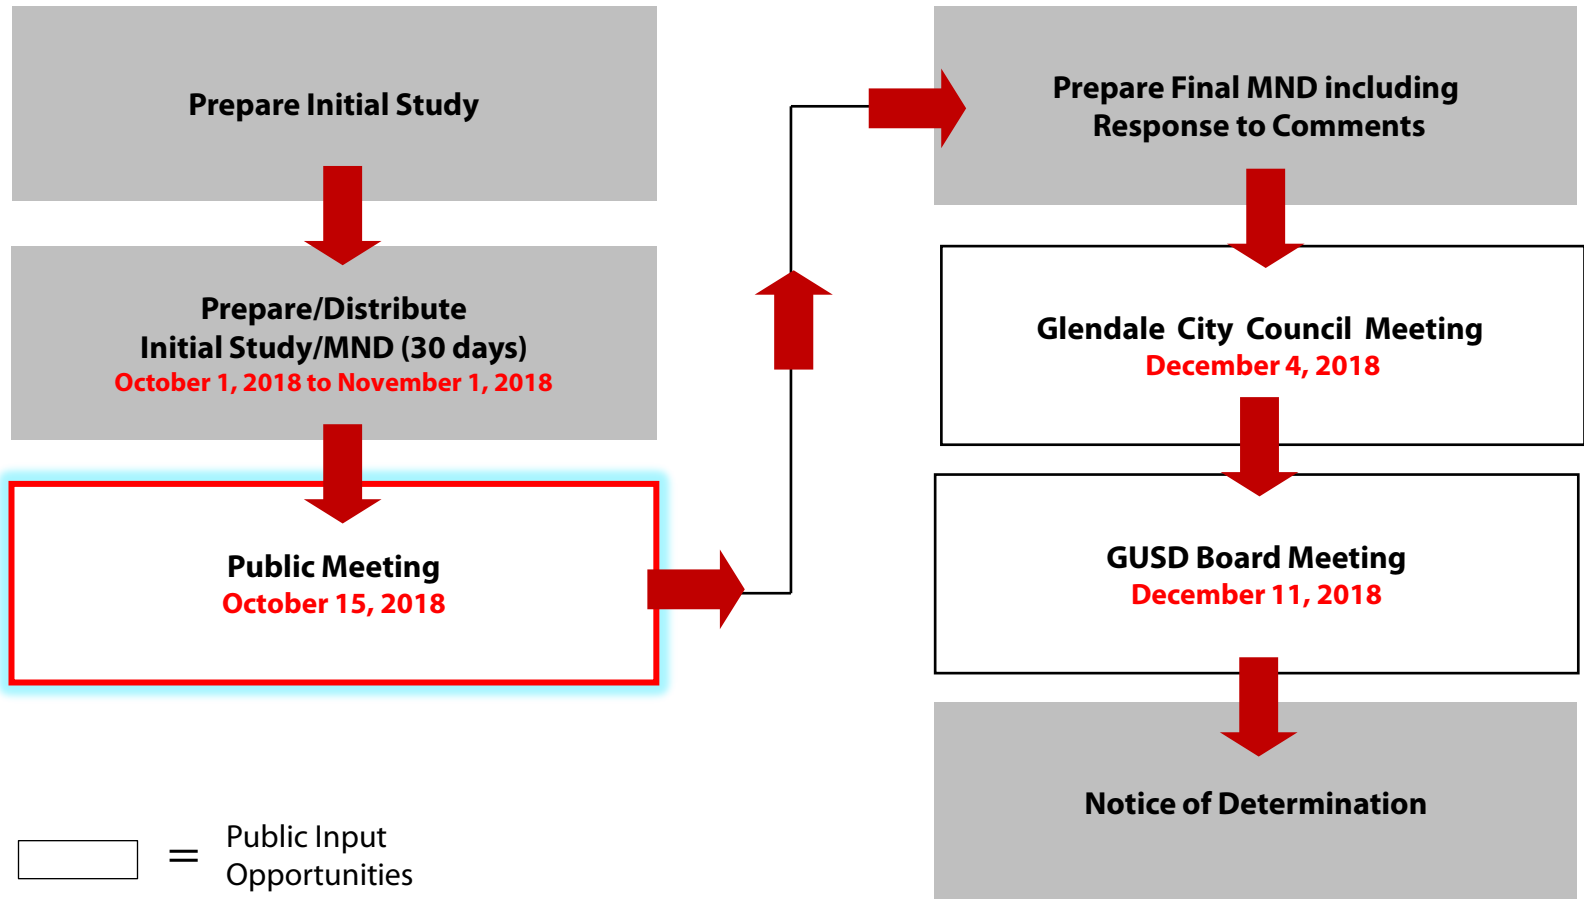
Prepare Initial Study

Prepare/Distribute Initial Study/MND (30 days)
October 1, 2018 to November 1, 2018

Public Meeting
October 15, 2018

Prepare Final MND including Response to Comments

Glendale City Council Meeting
December 4, 2018

GUSD Board Meeting
December 11, 2018

Notice of Determination

= Public Input Opportunities